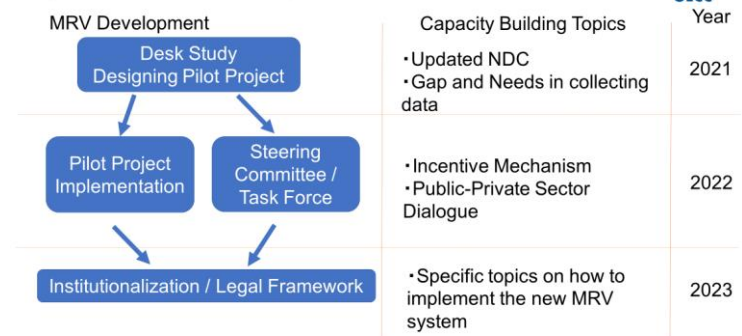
MRV Development

Capacity Building Topics

Year

Desk Study
Designing Pilot Project

・Updated NDC
・Gap and Needs in collecting data

2021

Pilot Project Implementation

Steering Committee / Task Force

・Incentive Mechanism
・Public-Private Sector Dialogue

2022

Institutionalization / Legal Framework

・Specific topics on how to implement the new MRV system

2023